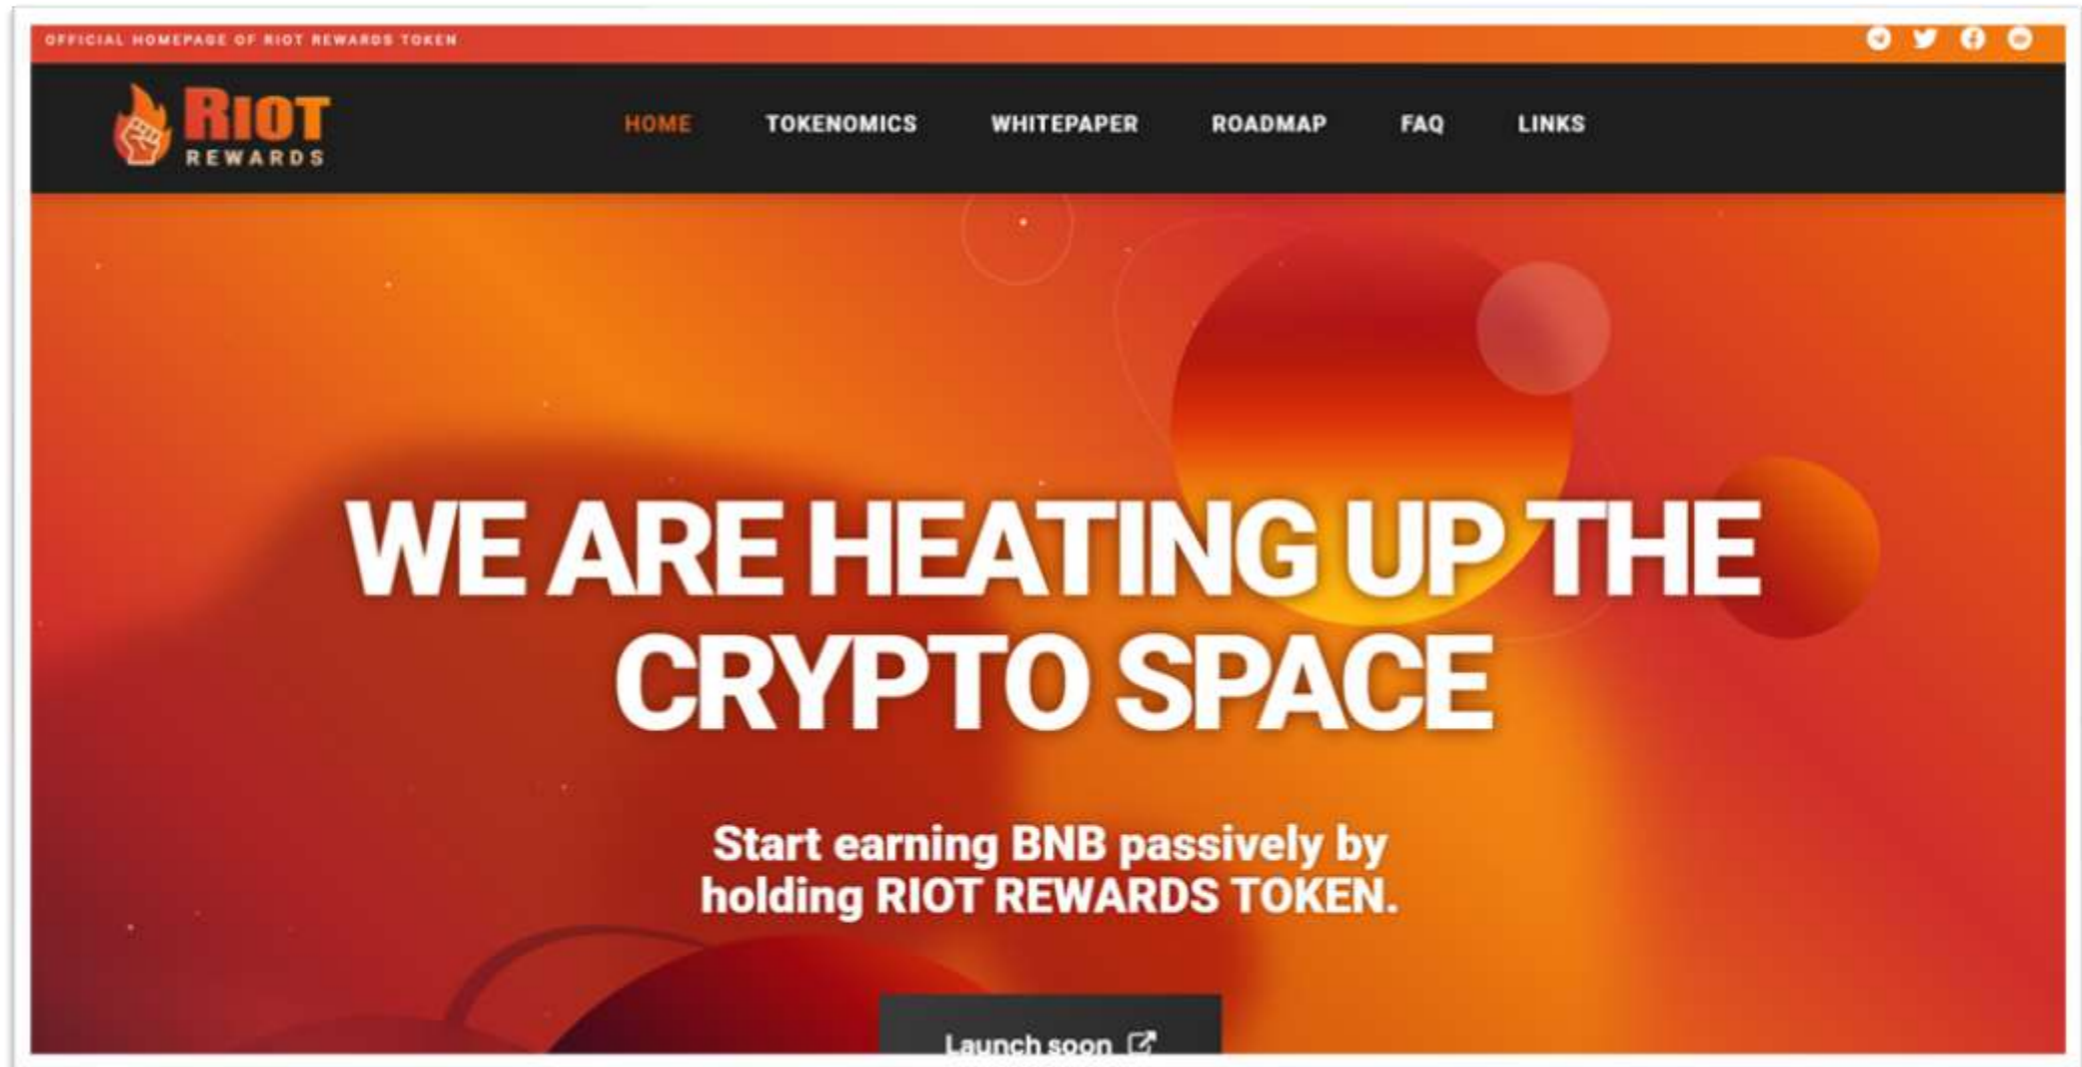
OFFICIAL HOMEPAGE OF RIOT REWARDS TOKEN

RIOT REWARDS

HOME TOKENOMICS WHITEPAPER ROADMAP FAQ LINKS

WE ARE HEATING UP THE CRYPTO SPACE

Start earning BNB passively by holding RIOT REWARDS TOKEN.

Launch soon